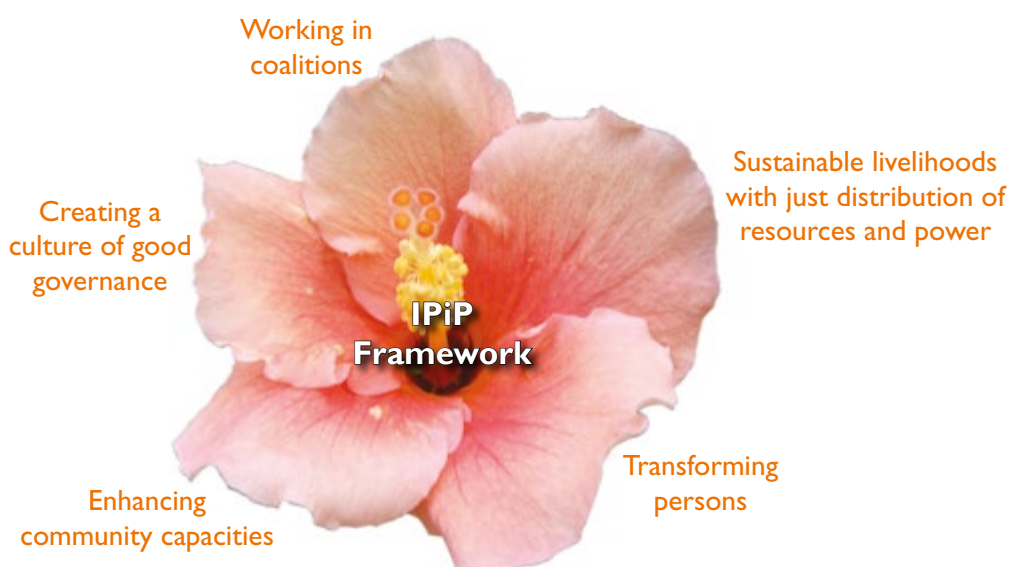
Working in coalitions

Creating a culture of good governance

Sustainable livelihoods with just distribution of resources and power

IPiP Framework

Transforming persons

Enhancing community capacities